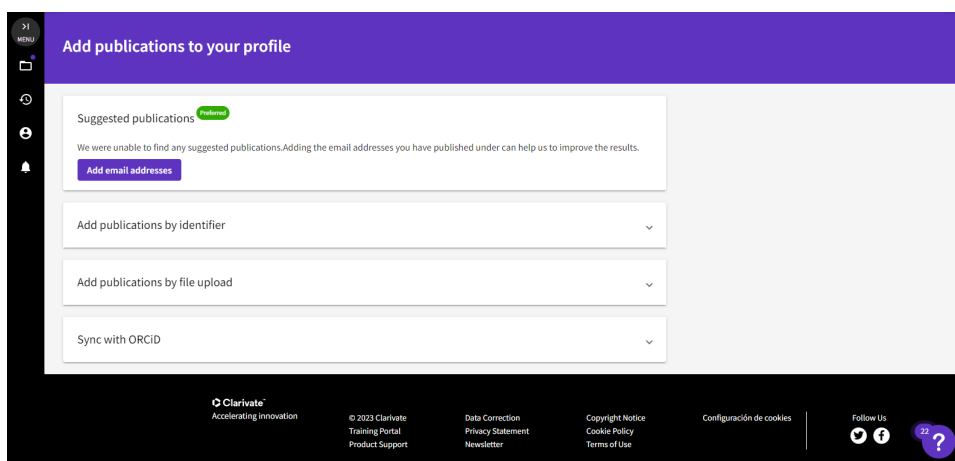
>|
MENU

Add publications to your profile

Suggested publications Preferred

We were unable to find any suggested publications.Adding the email addresses you have published under can help us to improve the results.

Add email addresses

Add publications by identifier

Add publications by file upload

Sync with ORCiD

Clarivate™
Accelerating innovation

© 2023 Clarivate
Training Portal
Product Support

Data Correction
Privacy Statement
Newsletter

Copyright Notice
Cookie Policy
Terms of Use

Configuración de cookies

Follow Us

22
?